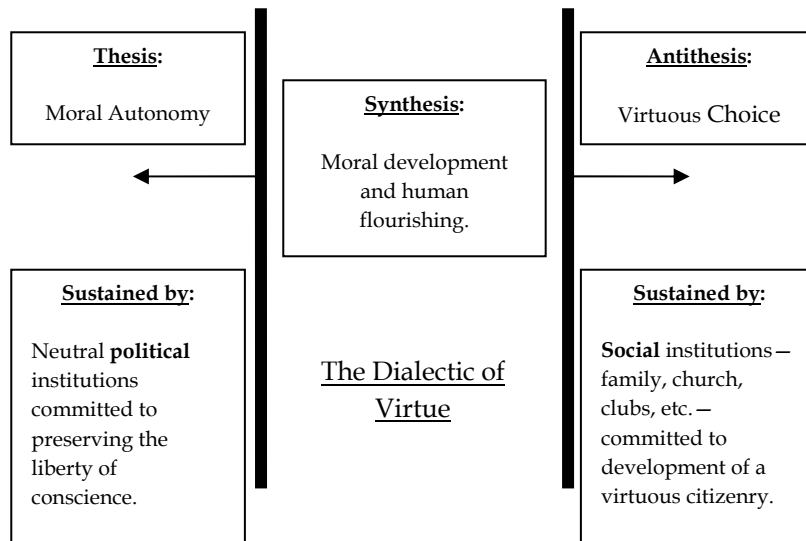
Thesis:

Moral Autonomy

Synthesis:

Moral development and human flourishing.

Antithesis:

Virtuous Choice

Sustained by:

Neutral political institutions committed to preserving the liberty of conscience.

The Dialectic of Virtue

Sustained by:

Social institutions—family, church, clubs, etc.—committed to development of a virtuous citizenry.